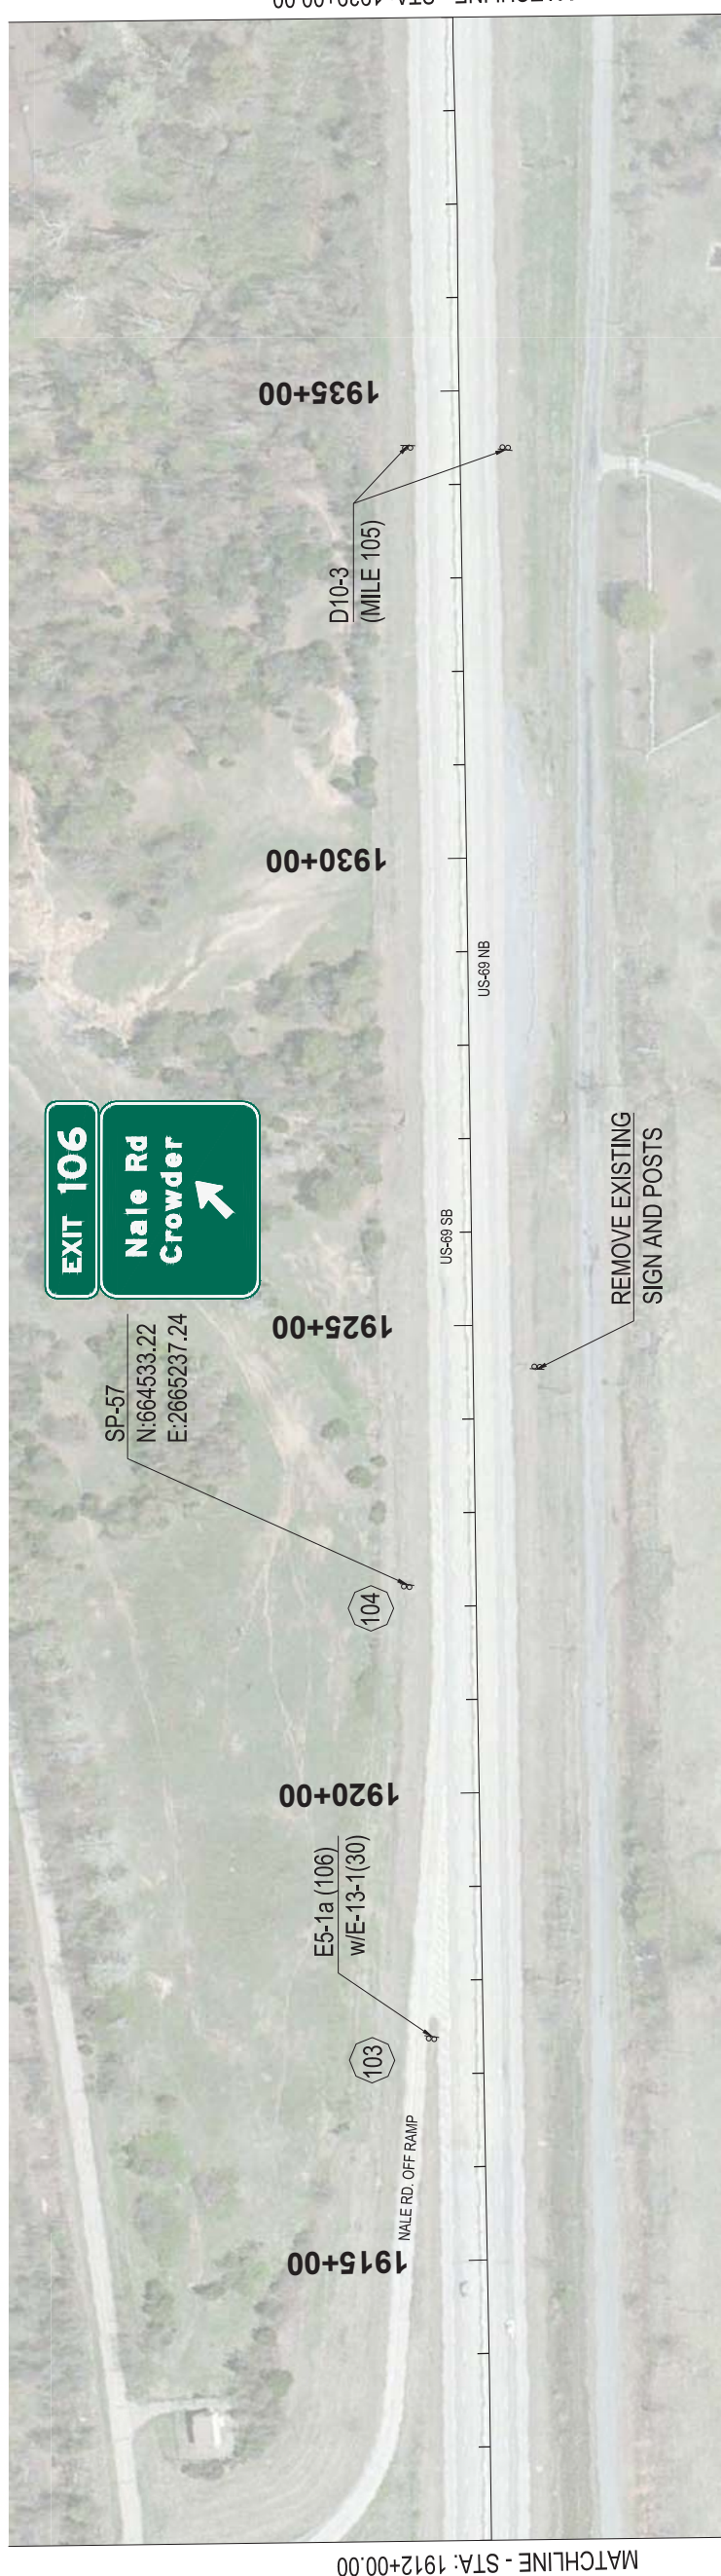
MATCHLINE - STA: 1938+00.00

1935+00

D10-3
(MILE 105)

1930+00

US-69 NB

EXIT 106

Nale Rd
Crowder

US-69 SB

REMOVE EXISTING
SIGN AND POSTS

1925+00

SP-57
N:664533.22
E:2665237.24

104

1920+00

E5-1a (106)
w/E-13-1(30)

103

NALE RD. OFF RAMP

1915+00

MATCHLINE - STA: 1912+00.00